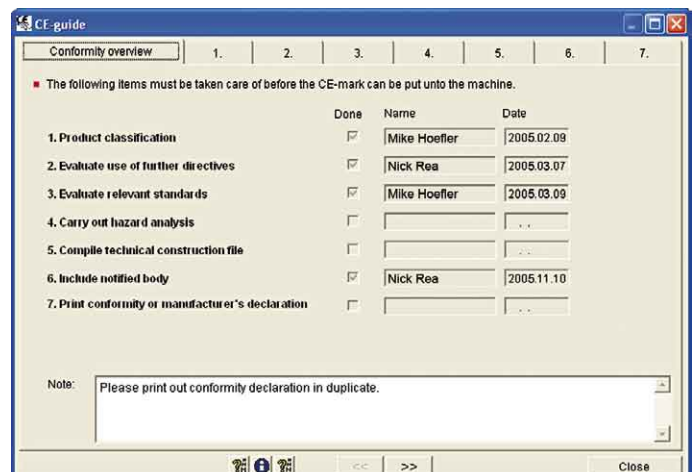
CE-guide

Conformity overview | 1. | 2. | 3. | 4. | 5. | 6. | 7.

The following items must be taken care of before the CE-mark can be put unto the machine.

| | Done | Name | Date |
|---|---|---|---|
| 1. Product classification | ☑ | Mike Hoefler | 2005.02.09 |
| 2. Evaluate use of further directives | ☑ | Nick Rea | 2005.03.07 |
| 3. Evaluate relevant standards | ☑ | Mike Hoefler | 2005.03.09 |
| 4. Carry out hazard analysis | ☐ | | . . |
| 5. Compile technical construction file | ☐ | | . . |
| 6. Include notified body | ☑ | Nick Rea | 2005.11.10 |
| 7. Print conformity or manufacturer's declaration | ☐ | | . . |

Note: Please print out conformity declaration in duplicate.

<< >> Close